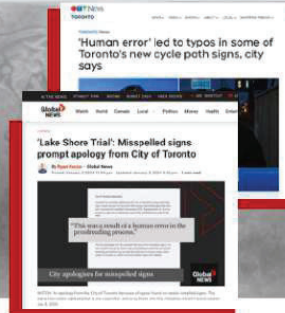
CTV News TORONTO

TORONTO News

'Human error' led to typos in some of Toronto's new cycle path signs, city says

Global NEWS

Watch Home Canada Local Politics Money Health

'Lake Shore Trial': Misspelled signs prompt apology from City of Toronto

By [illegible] • Global News

"This was a result of a human error in the proofreading process."

City apologizes for misspelled signs

Global NEWS

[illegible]